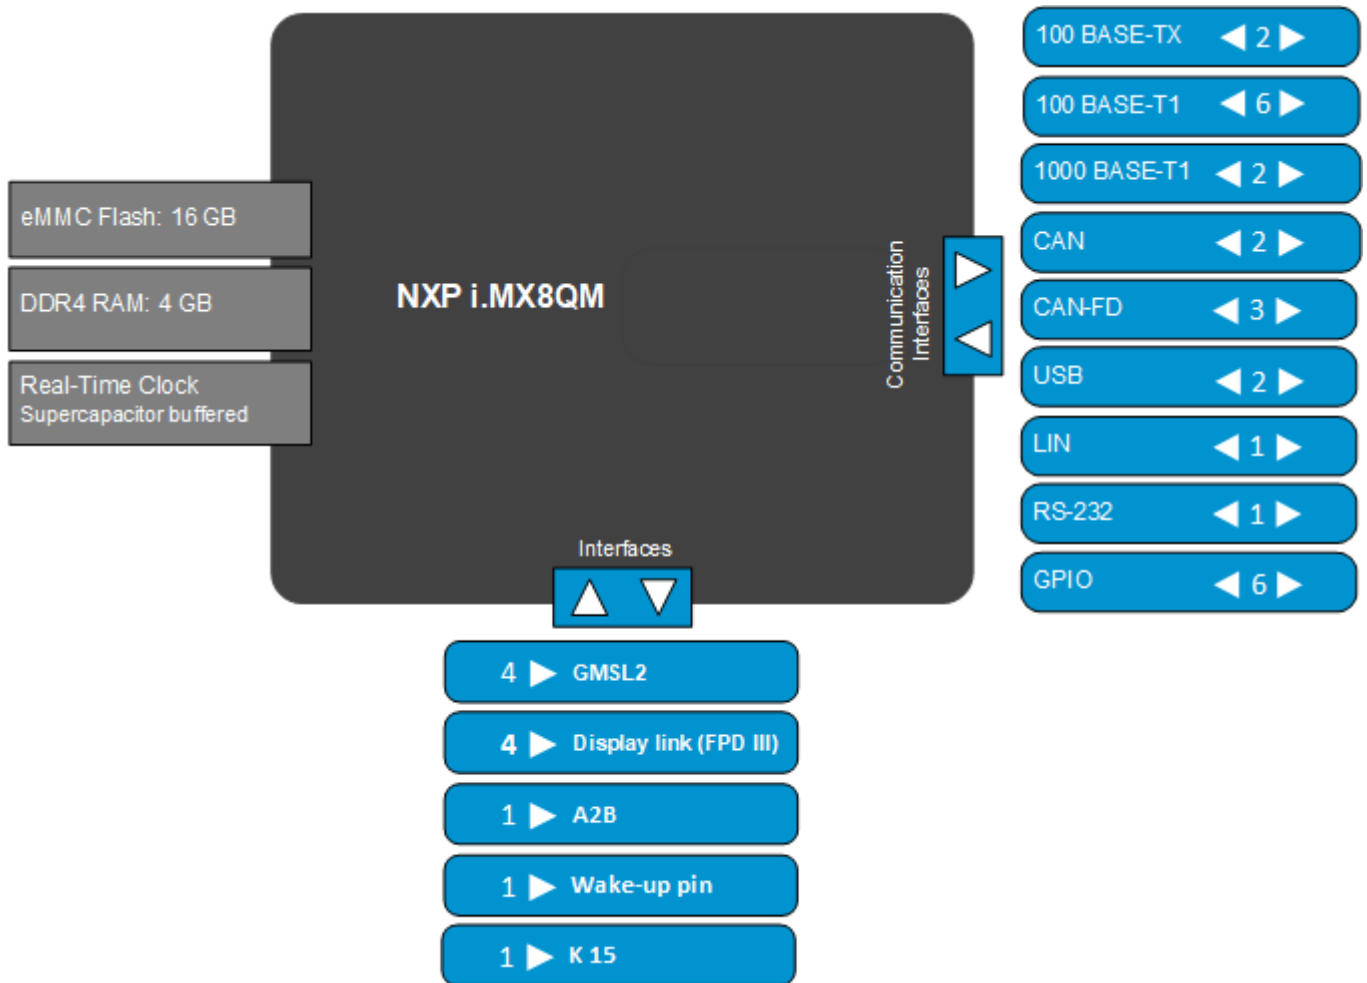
eMMC Flash: 16 GB

DDR4 RAM: 4 GB

Real-Time Clock
Supercapacitor buffered

NXP i.MX8QM

Communication Interfaces

100 BASE-TX 2

100 BASE-T1 6

1000 BASE-T1 2

CAN 2

CAN-FD 3

USB 2

LIN 1

RS-232 1

GPIO 6

Interfaces

4 GMSL2

4 Display link (FPD III)

1 A2B

1 Wake-up pin

1 K 15